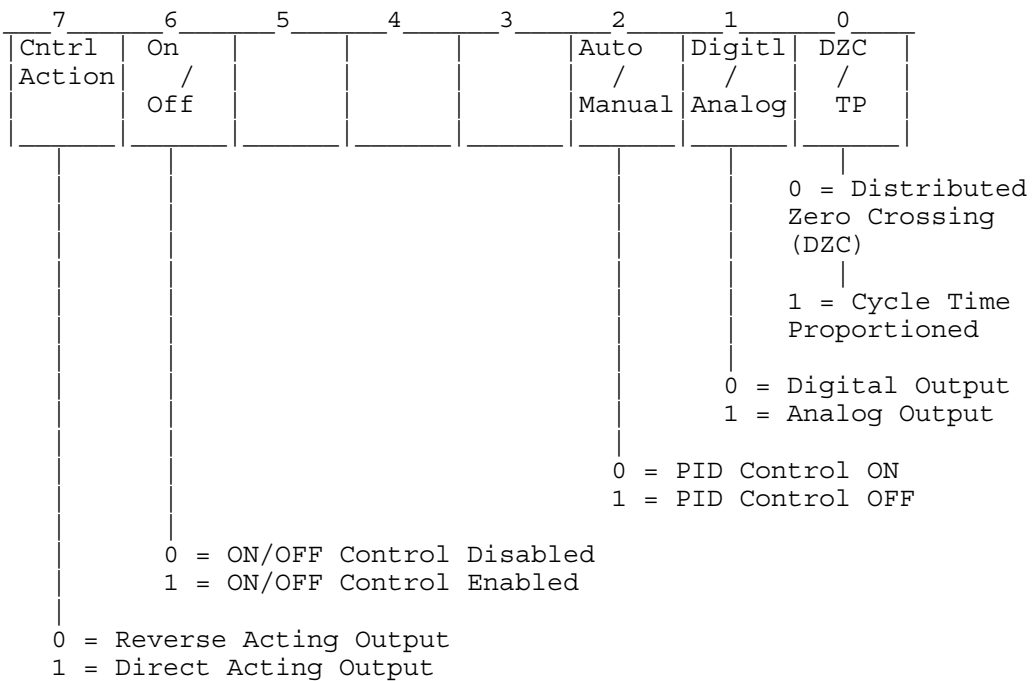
| 7 | 6 | 5 | 4 | 3 | 2 | 1 | 0 |
|---|---|---|---|---|---|---|---|
| Cntrl Action | On / Off | | | | Auto / Manual | Digitl / Analog | DZC / TP |

0 = Distributed Zero Crossing (DZC)
1 = Cycle Time Proportioned

0 = Digital Output
1 = Analog Output

0 = PID Control ON
1 = PID Control OFF

0 = ON/OFF Control Disabled
1 = ON/OFF Control Enabled

0 = Reverse Acting Output
1 = Direct Acting Output